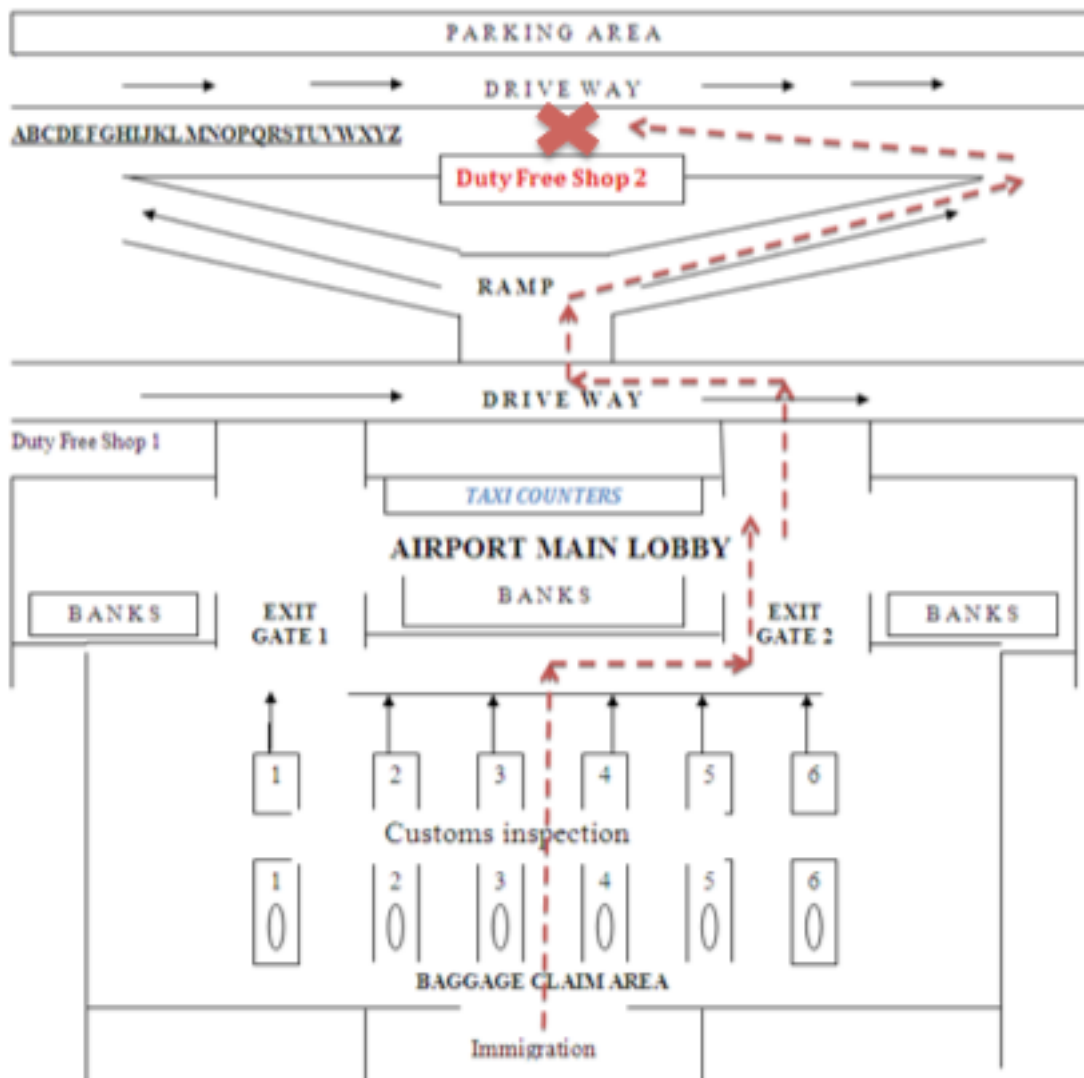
PARKING AREA

DRIVE WAY

ABCDEFGHIJKLMNOPQRSTUVWXYZ

Duty Free Shop 2

RAMP

DRIVE WAY

Duty Free Shop 1

TAXI COUNTERS

AIRPORT MAIN LOBBY

BANKS

EXIT GATE 1

BANKS

EXIT GATE 2

BANKS

1 2 3 4 5 6

Customs inspection

1 2 3 4 5 6

BAGGAGE CLAIM AREA

Immigration